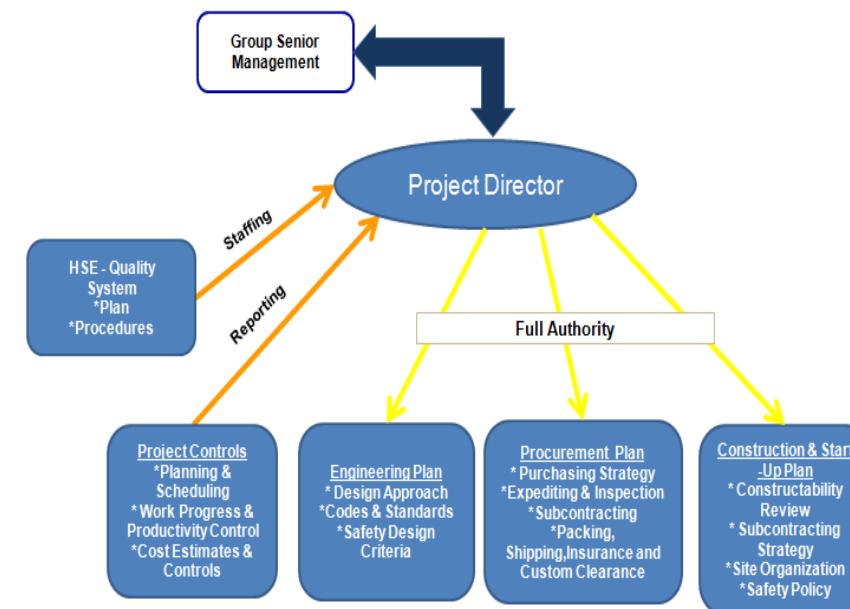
Group Senior Management

Project Director

Staffing

Reporting

HSE - Quality System
*Plan
*Procedures

Full Authority

Project Controls
*Planning & Scheduling
* Work Progress & Productivity Control
*Cost Estimates & Controls

Engineering Plan
* Design Approach
*Codes & Standards
*Safety Design Criteria

Procurement Plan
* Purchasing Strategy
*Expediting & Inspection
*Subcontracting
*Packing, Shipping,Insurance and Custom Clearance

Construction & Star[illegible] -Up Plan
* Constructability Review
* Subcontracting Strategy
*Site Organization
*Safety Policy